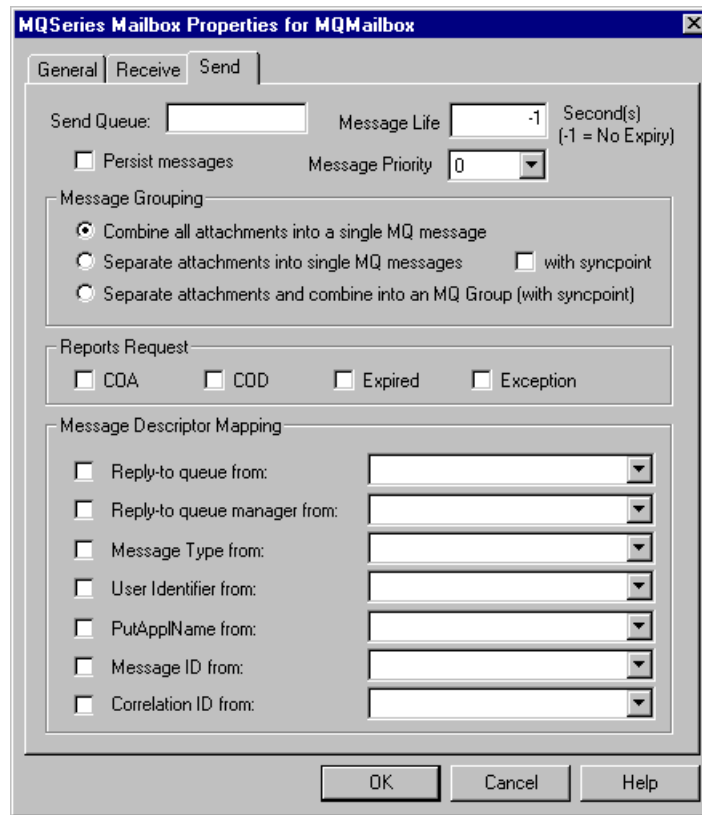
MQSeries Mailbox Properties for MQMailbox

General | Receive | Send

Send Queue:

Message Life -1 Second(s) (-1 = No Expiry)

Persist messages

Message Priority 0

Message Grouping

Combine all attachments into a single MQ message

Separate attachments into single MQ messages

with syncpoint

Separate attachments and combine into an MQ Group (with syncpoint)

Reports Request

COA

COD

Expired

Exception

Message Descriptor Mapping

Reply-to queue from:

Reply-to queue manager from:

Message Type from:

User Identifier from:

PutApplName from:

Message ID from:

Correlation ID from:

OK

Cancel

Help